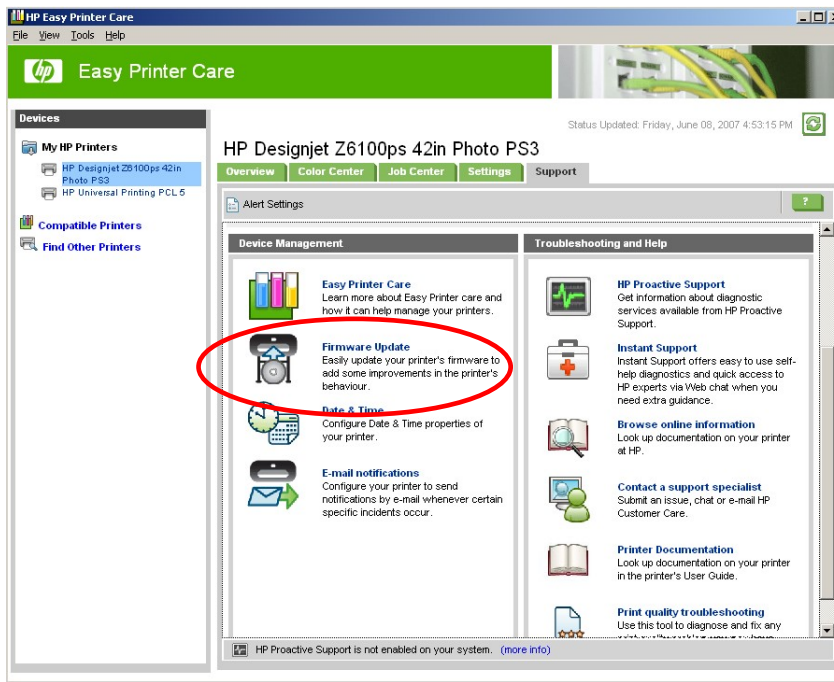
HP Easy Printer Care

File View Tools Help

Easy Printer Care

Devices

My HP Printers

HP Designjet Z6100ps 42in Photo PS3

HP Universal Printing PCL 5

Compatible Printers

Find Other Printers

Status Updated: Friday, June 08, 2007 4:53:15 PM

HP Designjet Z6100ps 42in Photo PS3

Overview | Color Center | Job Center | Settings | Support

Alert Settings

?

Device Management

Easy Printer Care
Learn more about Easy Printer care and how it can help manage your printers.

Firmware Update
Easily update your printer's firmware to add some improvements in the printer's behaviour.

Date & Time
Configure Date & Time properties of your printer.

E-mail notifications
Configure your printer to send notifications by e-mail whenever certain specific incidents occur.

Troubleshooting and Help

HP Proactive Support
Get information about diagnostic services available from HP Proactive Support.

Instant Support
Instant Support offers easy to use self-help diagnostics and quick access to HP experts via Web chat when you need extra guidance.

Browse online information
Look up documentation on your printer at HP.

Contact a support specialist
Submit an issue, chat or e-mail HP Customer Care.

Printer Documentation
Look up documentation on your printer in the printer's User Guide.

Print quality troubleshooting
Use this tool to diagnose and fix any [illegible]

HP Proactive Support is not enabled on your system. (more info)